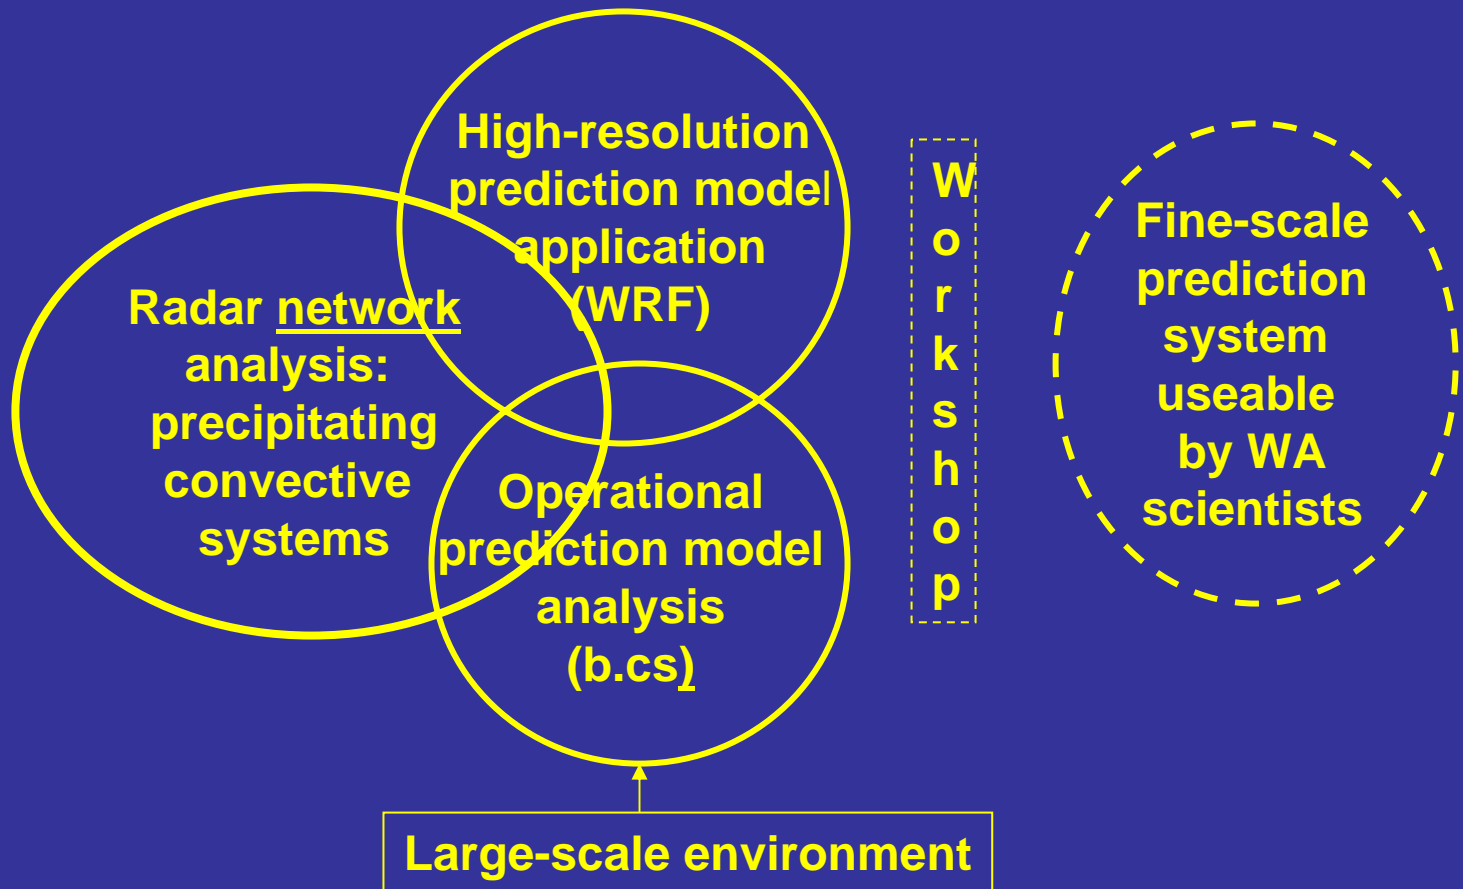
High-resolution prediction model application (WRF)

Radar network analysis: precipitating convective systems

Operational prediction model analysis (b.cs)

Workshop

Fine-scale prediction system useable by WA scientists

Large-scale environment